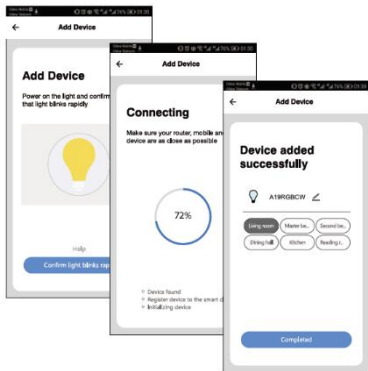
← Add Device

Add Device

Power on the light and confirm that light blinks rapidly

Help

Confirm light blinks rap

← Add Device

Connecting

Make sure your router, mobile and device are as close as possible

72%

Device found
Register device to the smart d
Initializing device

← Add Device

Device added successfully

A19RGBCW

Living room
Master be...
Second be...
Dining hall
Kitchen
Reading r...

Completed